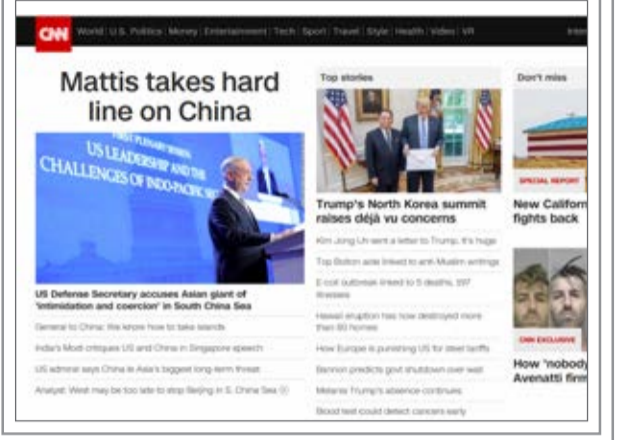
CNN World | U.S. Politics | Money | Entertainment | Tech | Sport | Travel | Style | Health | Video | VR Inter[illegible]

Mattis takes hard line on China

FIRST PLENARY SESSION
US LEADERSHIP AND THE
CHALLENGES OF INDO-PACIFIC SE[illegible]

US Defense Secretary accuses Asian giant of 'intimidation and coercion' in South China Sea

General to China: We know how to take islands

India's Modi critiques US and China in Singapore speech

US admiral says China is Asia's biggest long-term threat

Analyst: West may be too late to stop Beijing in S. China Sea

Top stories

Trump's North Korea summit raises déjà vu concerns

Kim Jong Un sent a letter to Trump. It's huge

Top Bolton aide linked to anti-Muslim writings

E coli outbreak linked to 5 deaths, 197 illnesses

Hawaii eruption has now destroyed more than 80 homes

How Europe is punishing US for steel tariffs

Bannon predicts govt shutdown over wall

Melania Trump's absence continues

Blood test could detect cancers early

Don't miss

SPECIAL REPORT

New Californ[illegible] fights back

CNN EXCLUSIVE

How 'nobody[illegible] Avenatti firm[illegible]